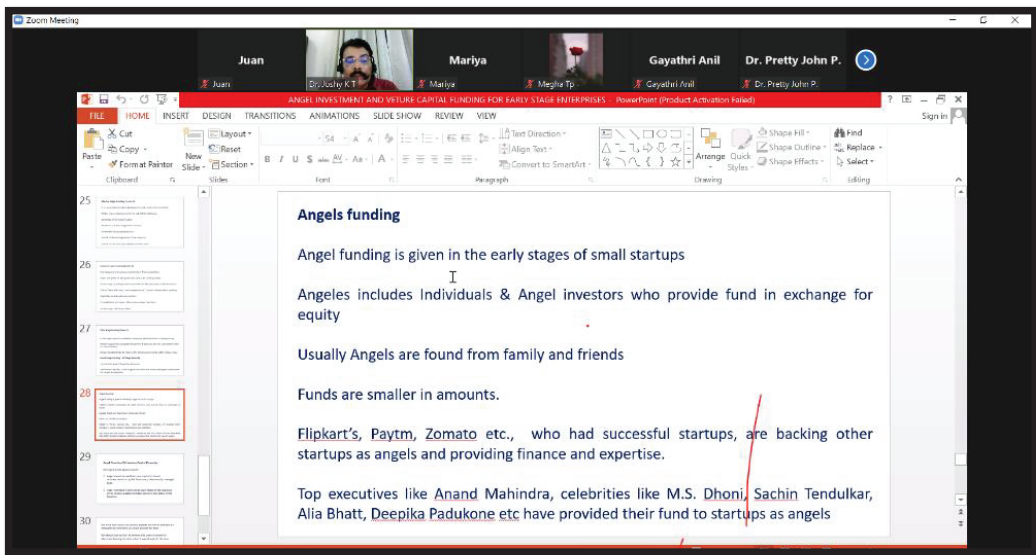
Zoom Meeting

Juan
Juan
Dr. Joshy K T
Mariya
Mariya
Megha Tp
Gayathri Anil
Gayathri Anil
Dr. Pretty John P.
Dr. Pretty John P.

ANGEL INVESTMENT AND VETURE CAPITAL FUNDING FOR EARLY STAGE ENTERPRISES - PowerPoint (Product Activation Failed)

FILE HOME INSERT DESIGN TRANSITIONS ANIMATIONS SLIDE SHOW REVIEW VIEW

Sign in

Cut Copy Format Painter Paste New Slide Layout Reset Section Clipboard Slides Font Paragraph Text Direction Align Text Convert to SmartArt Arrange Quick Styles Shape Fill Shape Outline Shape Effects Drawing Find Replace Select Editing

25
26
27
28
29
30

Angels funding

Angel funding is given in the early stages of small startups

Angeles includes Individuals & Angel investors who provide fund in exchange for equity

Usually Angels are found from family and friends

Funds are smaller in amounts.

Flipkart's, Paytm, Zomato etc., who had successful startups, are backing other startups as angels and providing finance and expertise.

Top executives like Anand Mahindra, celebrities like M.S. Dhoni, Sachin Tendulkar, Alia Bhatt, Deepika Padukone etc have provided their fund to startups as angels